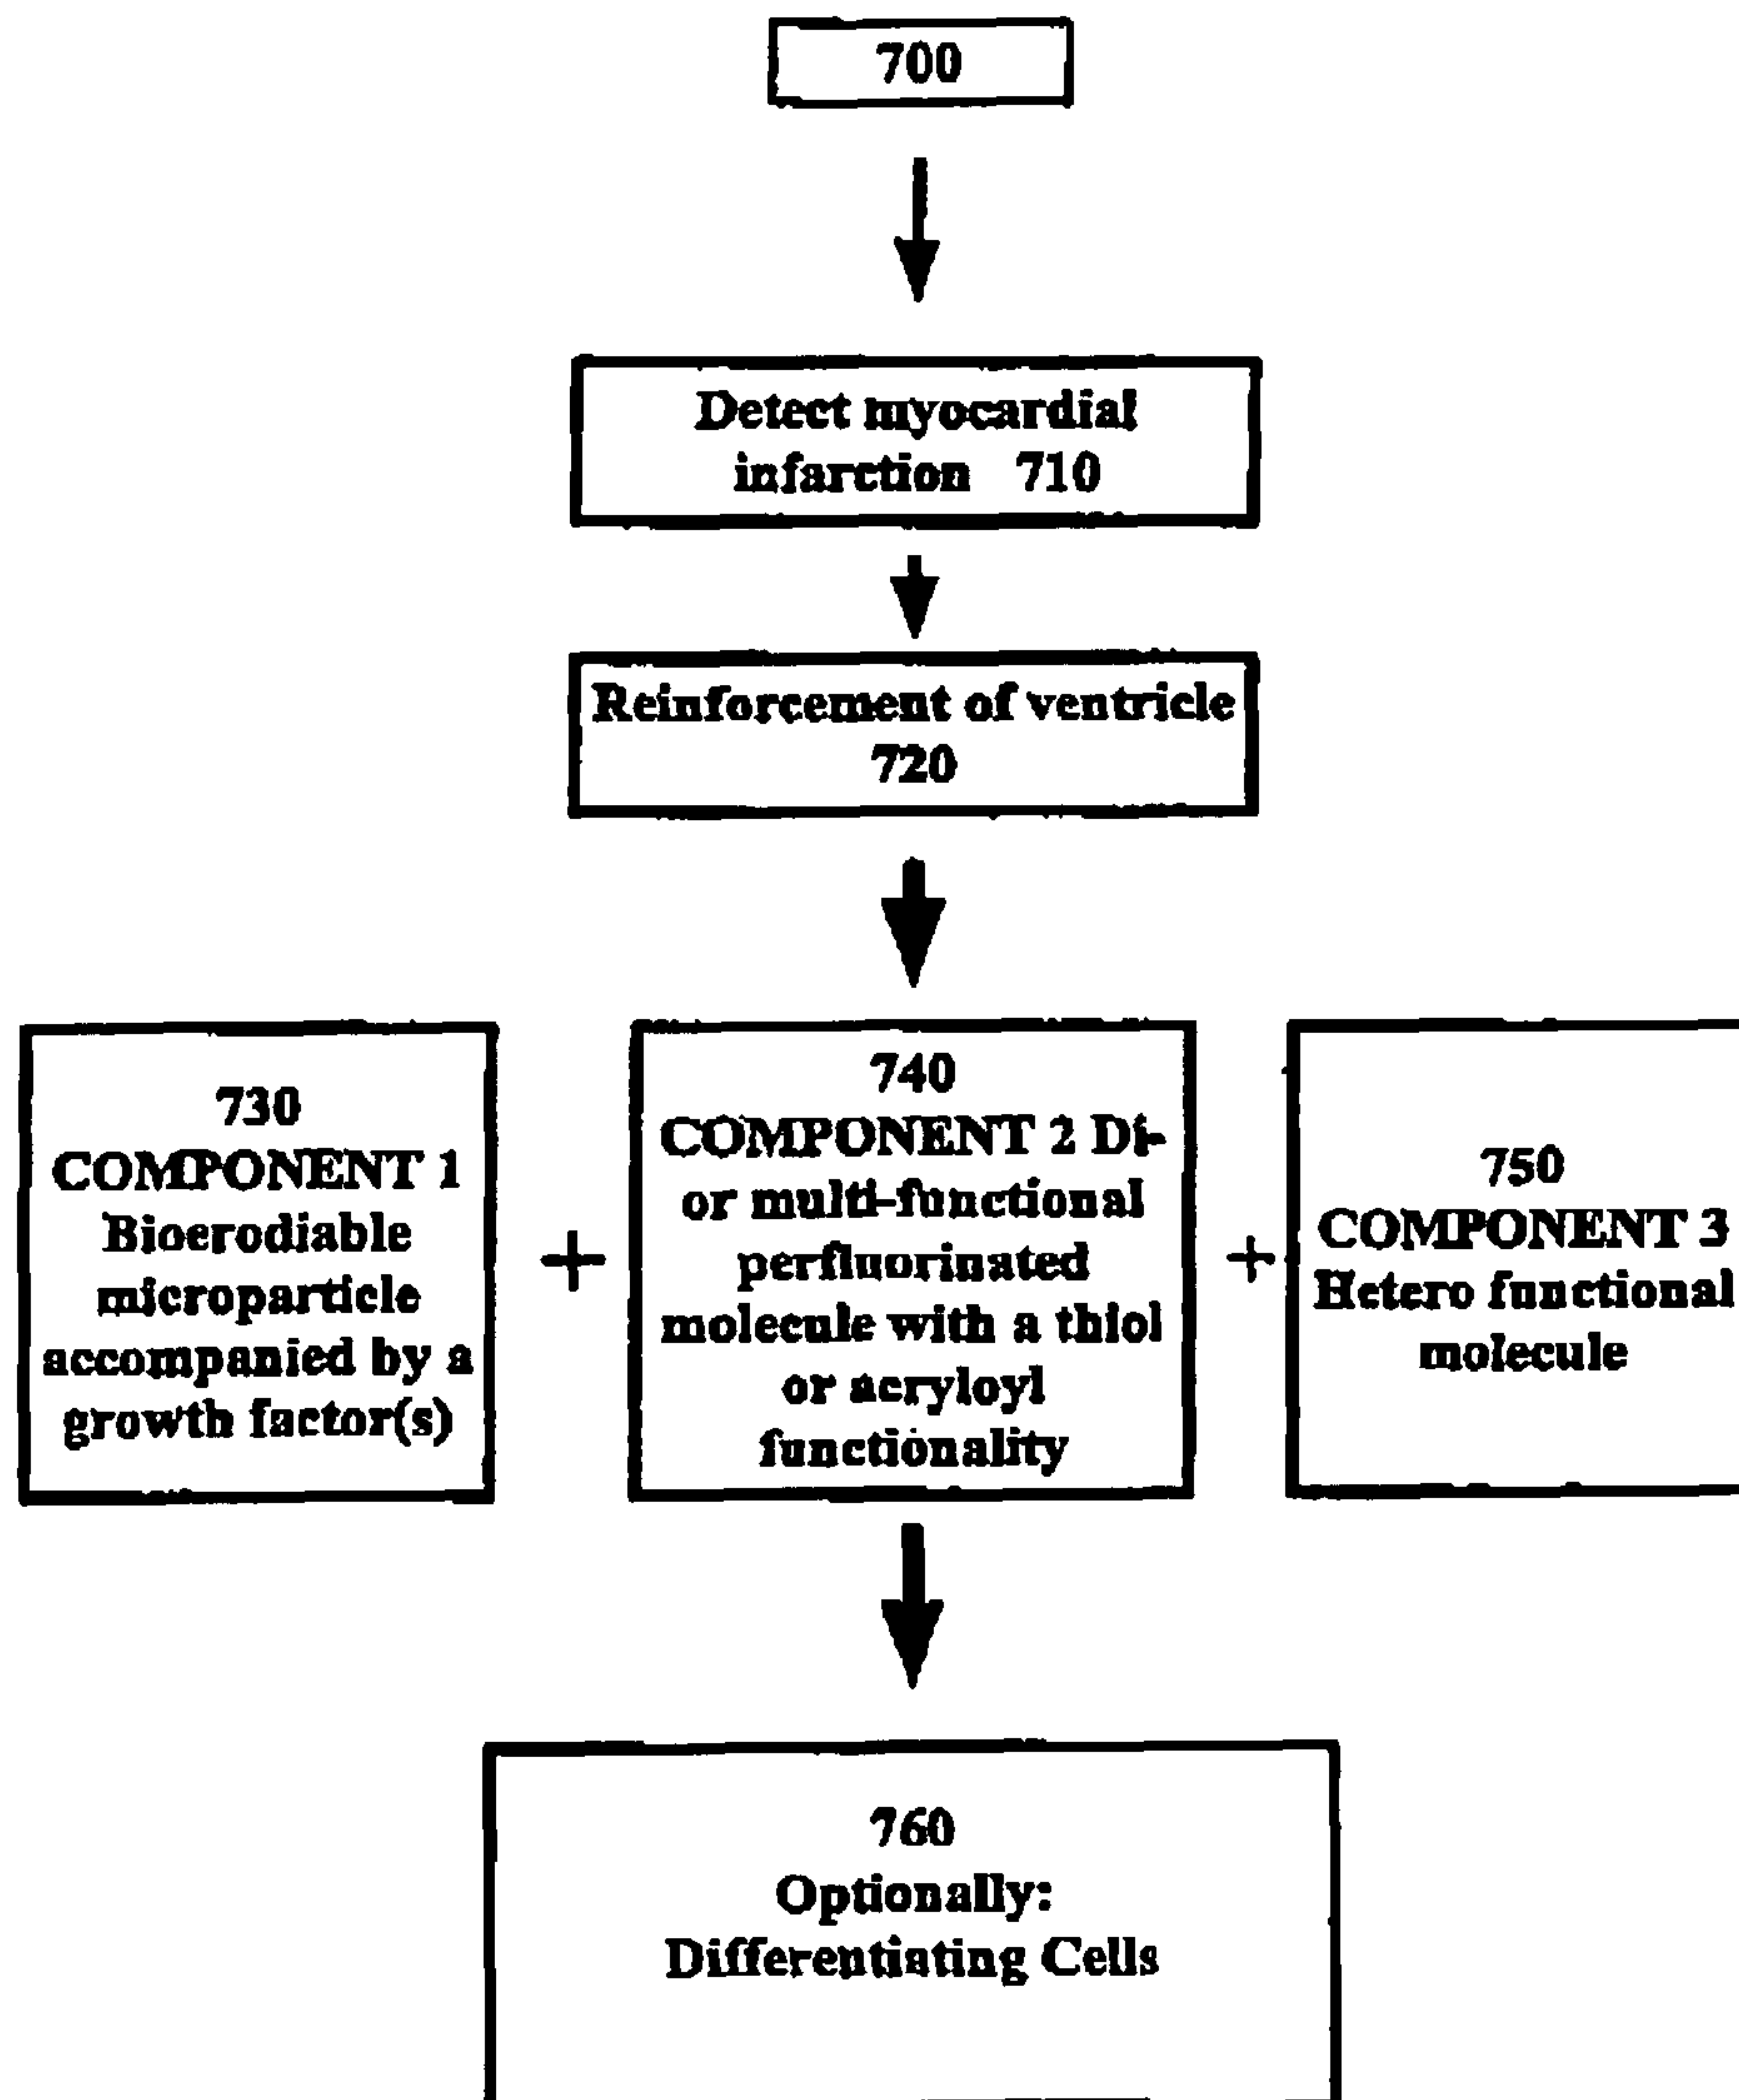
700

Detect myocardial infarction 710

Reinforcement of ventricle 720

730 COMPONENT 1 Bioerodiable microparticle accompanied by a growth factor(s)

+

740 COMPONENT 2 Di- or multi-functional perfluorinated molecule with a thiol or acryloyl functionality

+

750 COMPONENT 3 Hetero functional molecule

760 Optionally: Differentiating Cells